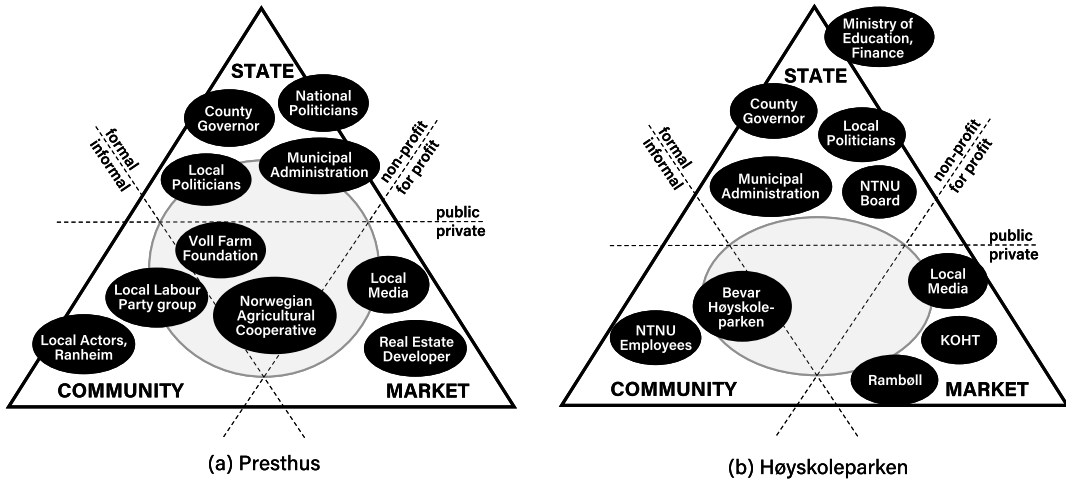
STATE

County Governor

National Politicians

Local Politicians

Municipal Administration

formal
informal

non-profit
for profit

public
private

Voll Farm Foundation

Local Labour Party group

Norwegian Agricultural Cooperative

Local Media

Local Actors, Ranheim

Real Estate Developer

COMMUNITY

MARKET

(a) Presthus

Ministry of Education, Finance

STATE

County Governor

Local Politicians

formal
informal

non-profit
for profit

Municipal Administration

NTNU Board

public
private

Bevar Høyskoleparken

Local Media

NTNU Employees

KOHT

Ramboll

COMMUNITY

MARKET

(b) Høyskoleparken